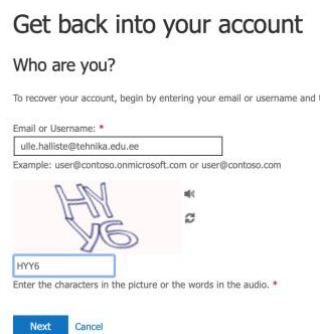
Get back into your account

Who are you?

To recover your account, begin by entering your email or username and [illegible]

Email or Username: *

ulle.halliste@tehnika.edu.ee

Example: user@contoso.onmicrosoft.com or user@contoso.com

HYY6

HYY6

Enter the characters in the picture or the words in the audio. *

Next Cancel